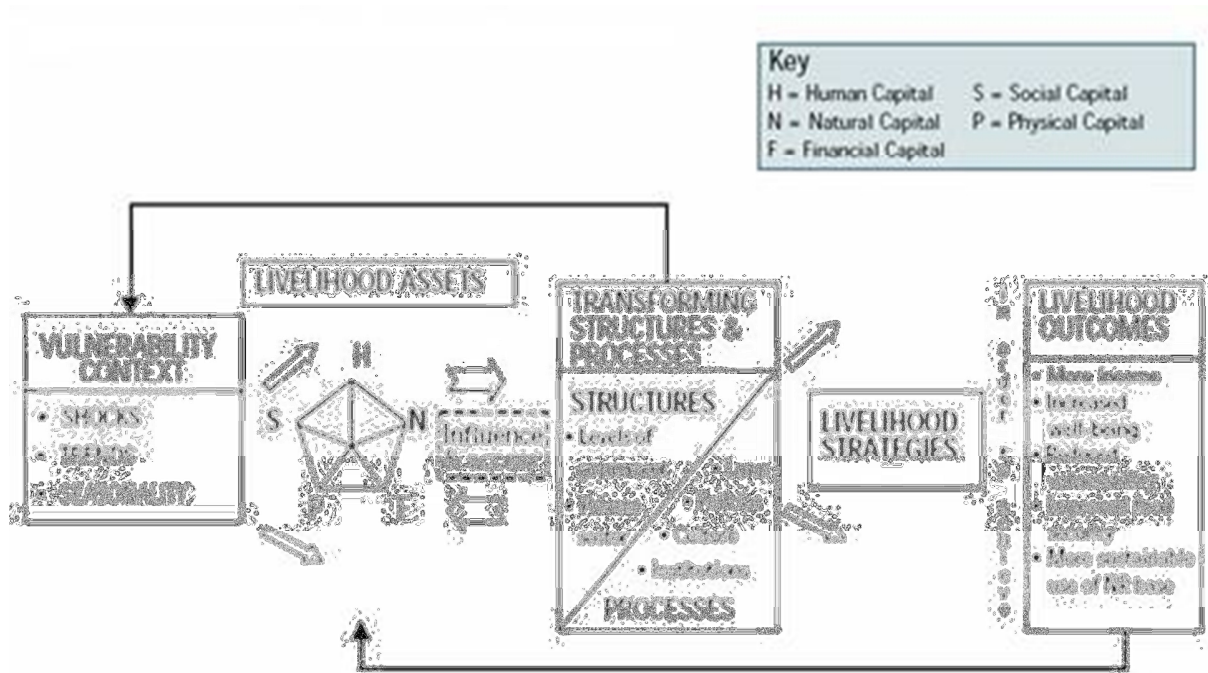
Key
H = Human Capital
N = Natural Capital
F = Financial Capital
S = Social Capital
P = Physical Capital

LIVELIHOOD ASSETS

VULNERABILITY CONTEXT
• SHOCKS
• TRENDS
• SEASONALITY

H
S
N
P
F

Influence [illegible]

TRANSFORMING STRUCTURES & PROCESSES

STRUCTURES
• Levels of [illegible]
• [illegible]
• Laws
• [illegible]
• Policies
• Culture
• Institutions
PROCESSES

LIVELIHOOD STRATEGIES

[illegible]

LIVELIHOOD OUTCOMES
• More income
• Increased well-being
• Reduced vulnerability
• Improved food security
• More sustainable use of NR base